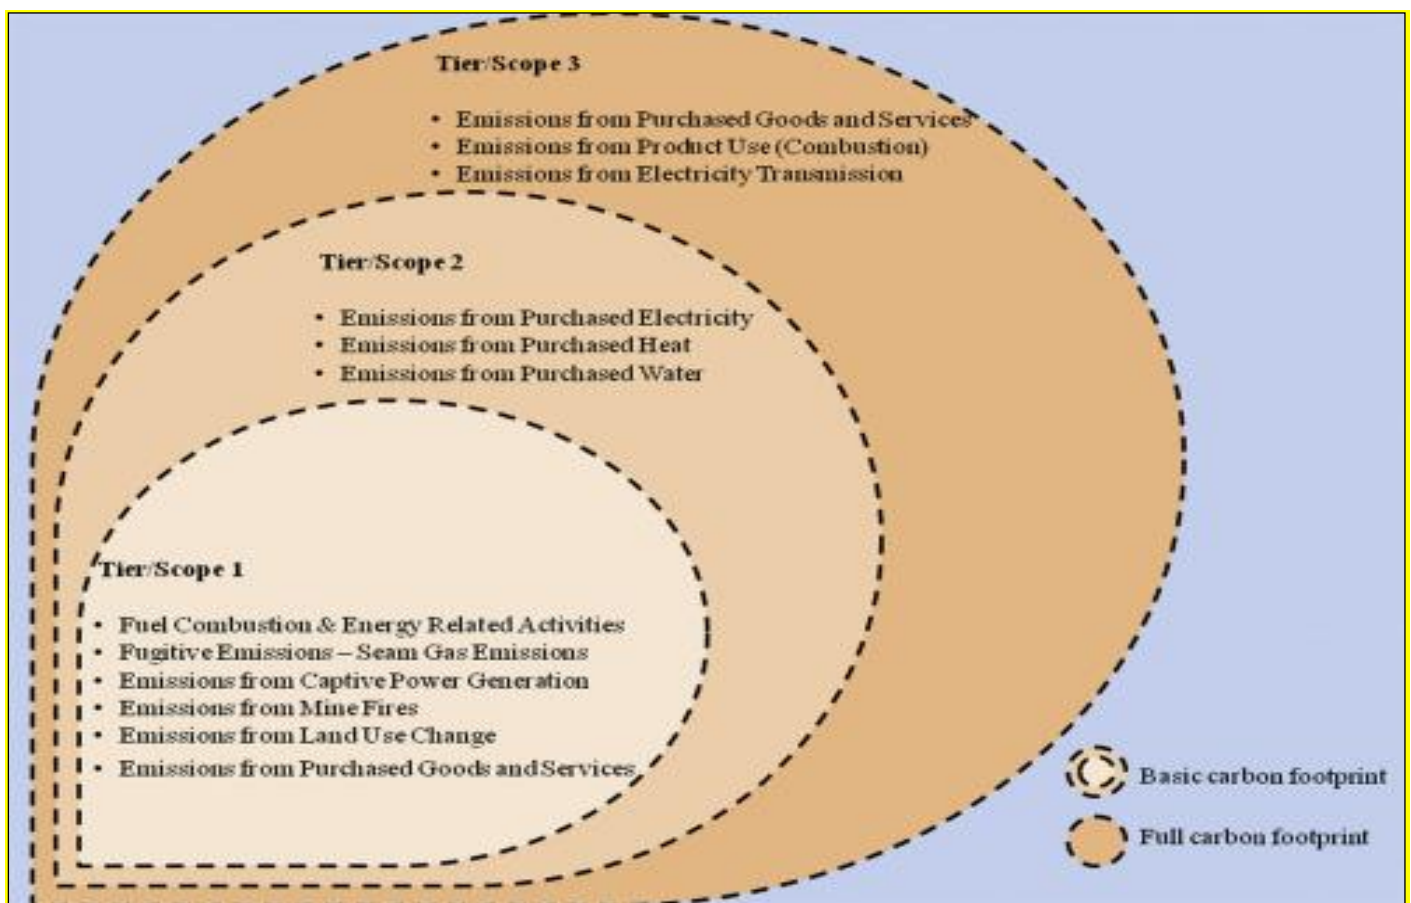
Tier/Scope 3

- Emissions from Purchased Goods and Services
- Emissions from Product Use (Combustion)
- Emissions from Electricity Transmission

Tier/Scope 2

- Emissions from Purchased Electricity
- Emissions from Purchased Heat
- Emissions from Purchased Water

Tier/Scope 1

- Fuel Combustion & Energy Related Activities
- Fugitive Emissions – Seam Gas Emissions
- Emissions from Captive Power Generation
- Emissions from Mine Fires
- Emissions from Land Use Change
- Emissions from Purchased Goods and Services

Basic carbon footprint

Full carbon footprint